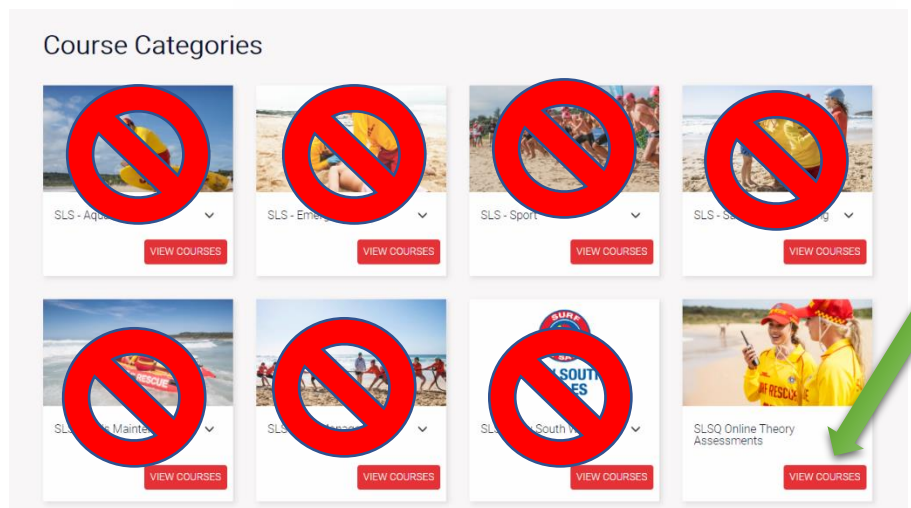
Course Categories

SLS - Aqua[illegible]

VIEW COURSES

SLS - Emerg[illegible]

VIEW COURSES

SLS - Sport

VIEW COURSES

SLS - Sa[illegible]g

VIEW COURSES

RESCUE

SL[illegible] Mainte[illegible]

VIEW COURSES

SL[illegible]

VIEW COURSES

SURF

SA

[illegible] SOUTH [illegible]ES

SL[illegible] South W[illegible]

VIEW COURSES

SURF RESCUE

SLSQ Online Theory Assessments

VIEW COURSES